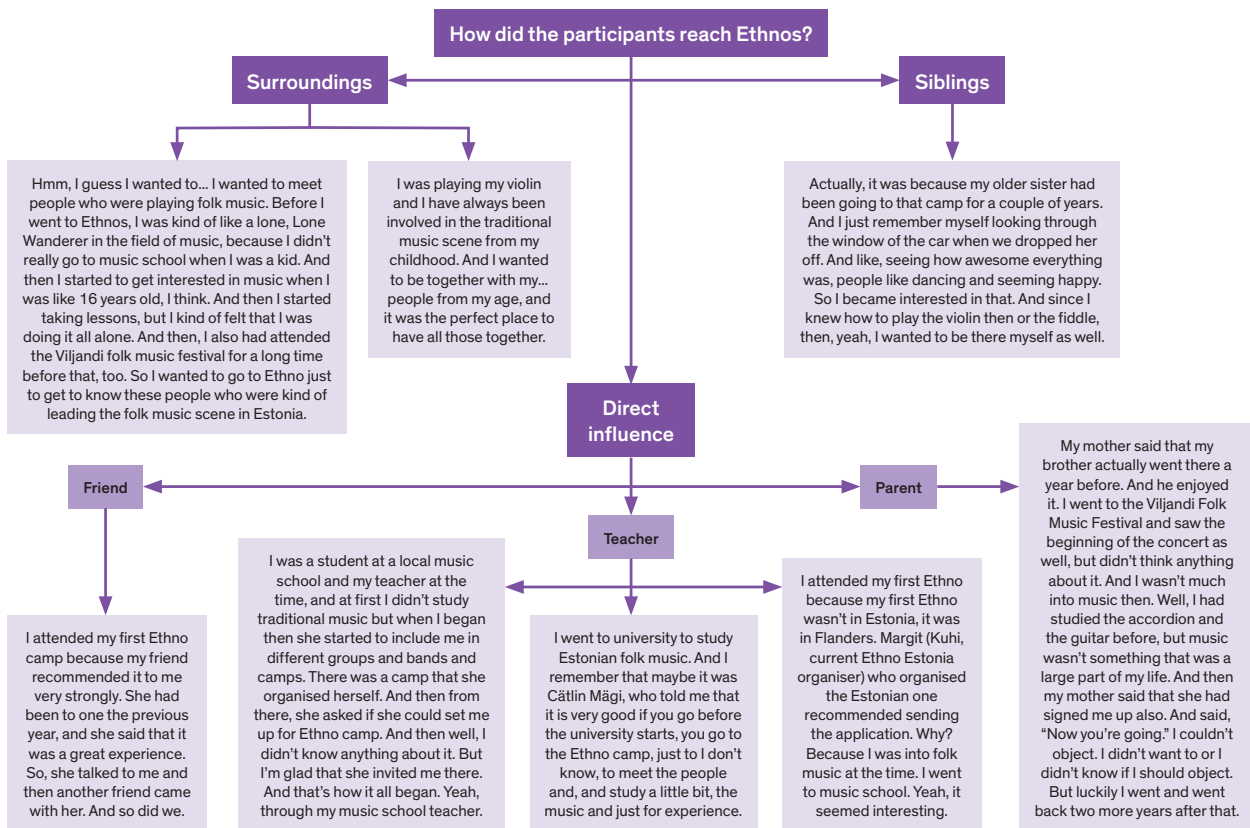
How did the participants reach Ethnos?

Surroundings

Siblings

Hmm, I guess I wanted to... I wanted to meet people who were playing folk music. Before I went to Ethnos, I was kind of like a lone, Lone Wanderer in the field of music, because I didn't really go to music school when I was a kid. And then I started to get interested in music when I was like 16 years old, I think. And then I started taking lessons, but I kind of felt that I was doing it all alone. And then, I also had attended the Viljandi folk music festival for a long time before that, too. So I wanted to go to Ethno just to get to know these people who were kind of leading the folk music scene in Estonia.

I was playing my violin and I have always been involved in the traditional music scene from my childhood. And I wanted to be together with my... people from my age, and it was the perfect place to have all those together.

Actually, it was because my older sister had been going to that camp for a couple of years. And I just remember myself looking through the window of the car when we dropped her off. And like, seeing how awesome everything was, people like dancing and seeming happy. So I became interested in that. And since I knew how to play the violin then or the fiddle, then, yeah, I wanted to be there myself as well.

Direct influence

Friend

Parent

My mother said that my brother actually went there a year before. And he enjoyed it. I went to the Viljandi Folk Music Festival and saw the beginning of the concert as well, but didn't think anything about it. And I wasn't much into music then. Well, I had studied the accordion and the guitar before, but music wasn't something that was a large part of my life. And then my mother said that she had signed me up also. And said, "Now you're going." I couldn't object. I didn't want to or I didn't know if I should object. But luckily I went and went back two more years after that.

Teacher

I attended my first Ethno camp because my friend recommended it to me very strongly. She had been to one the previous year, and she said that it was a great experience. So, she talked to me and then another friend came with her. And so did we.

I was a student at a local music school and my teacher at the time, and at first I didn't study traditional music but when I began then she started to include me in different groups and bands and camps. There was a camp that she organised herself. And then from there, she asked if she could set me up for Ethno camp. And then well, I didn't know anything about it. But I'm glad that she invited me there. And that's how it all began. Yeah, through my music school teacher.

I went to university to study Estonian folk music. And I remember that maybe it was Cätlin Mägi, who told me that it is very good if you go before the university starts, you go to the Ethno camp, just to I don't know, to meet the people and, and study a little bit, the music and just for experience.

I attended my first Ethno because my first Ethno wasn't in Estonia, it was in Flanders. Margit (Kuhi, current Ethno Estonia organiser) who organised the Estonian one recommended sending the application. Why? Because I was into folk music at the time. I went to music school. Yeah, it seemed interesting.